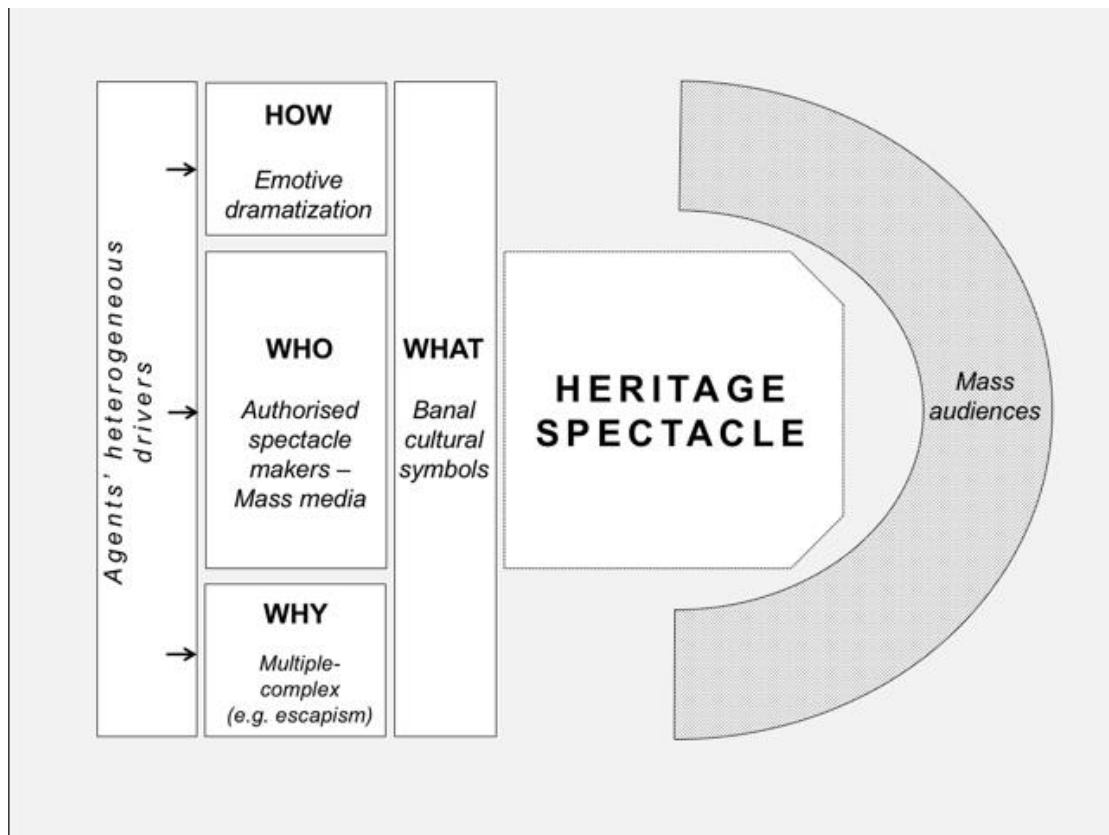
Agents' heterogeneous drivers

HOW

Emotive dramatization

WHO

Authorised spectacle makers – Mass media

WHY

Multiple-complex (e.g. escapism)

WHAT

Banal cultural symbols

HERITAGE SPECTACLE

Mass audiences